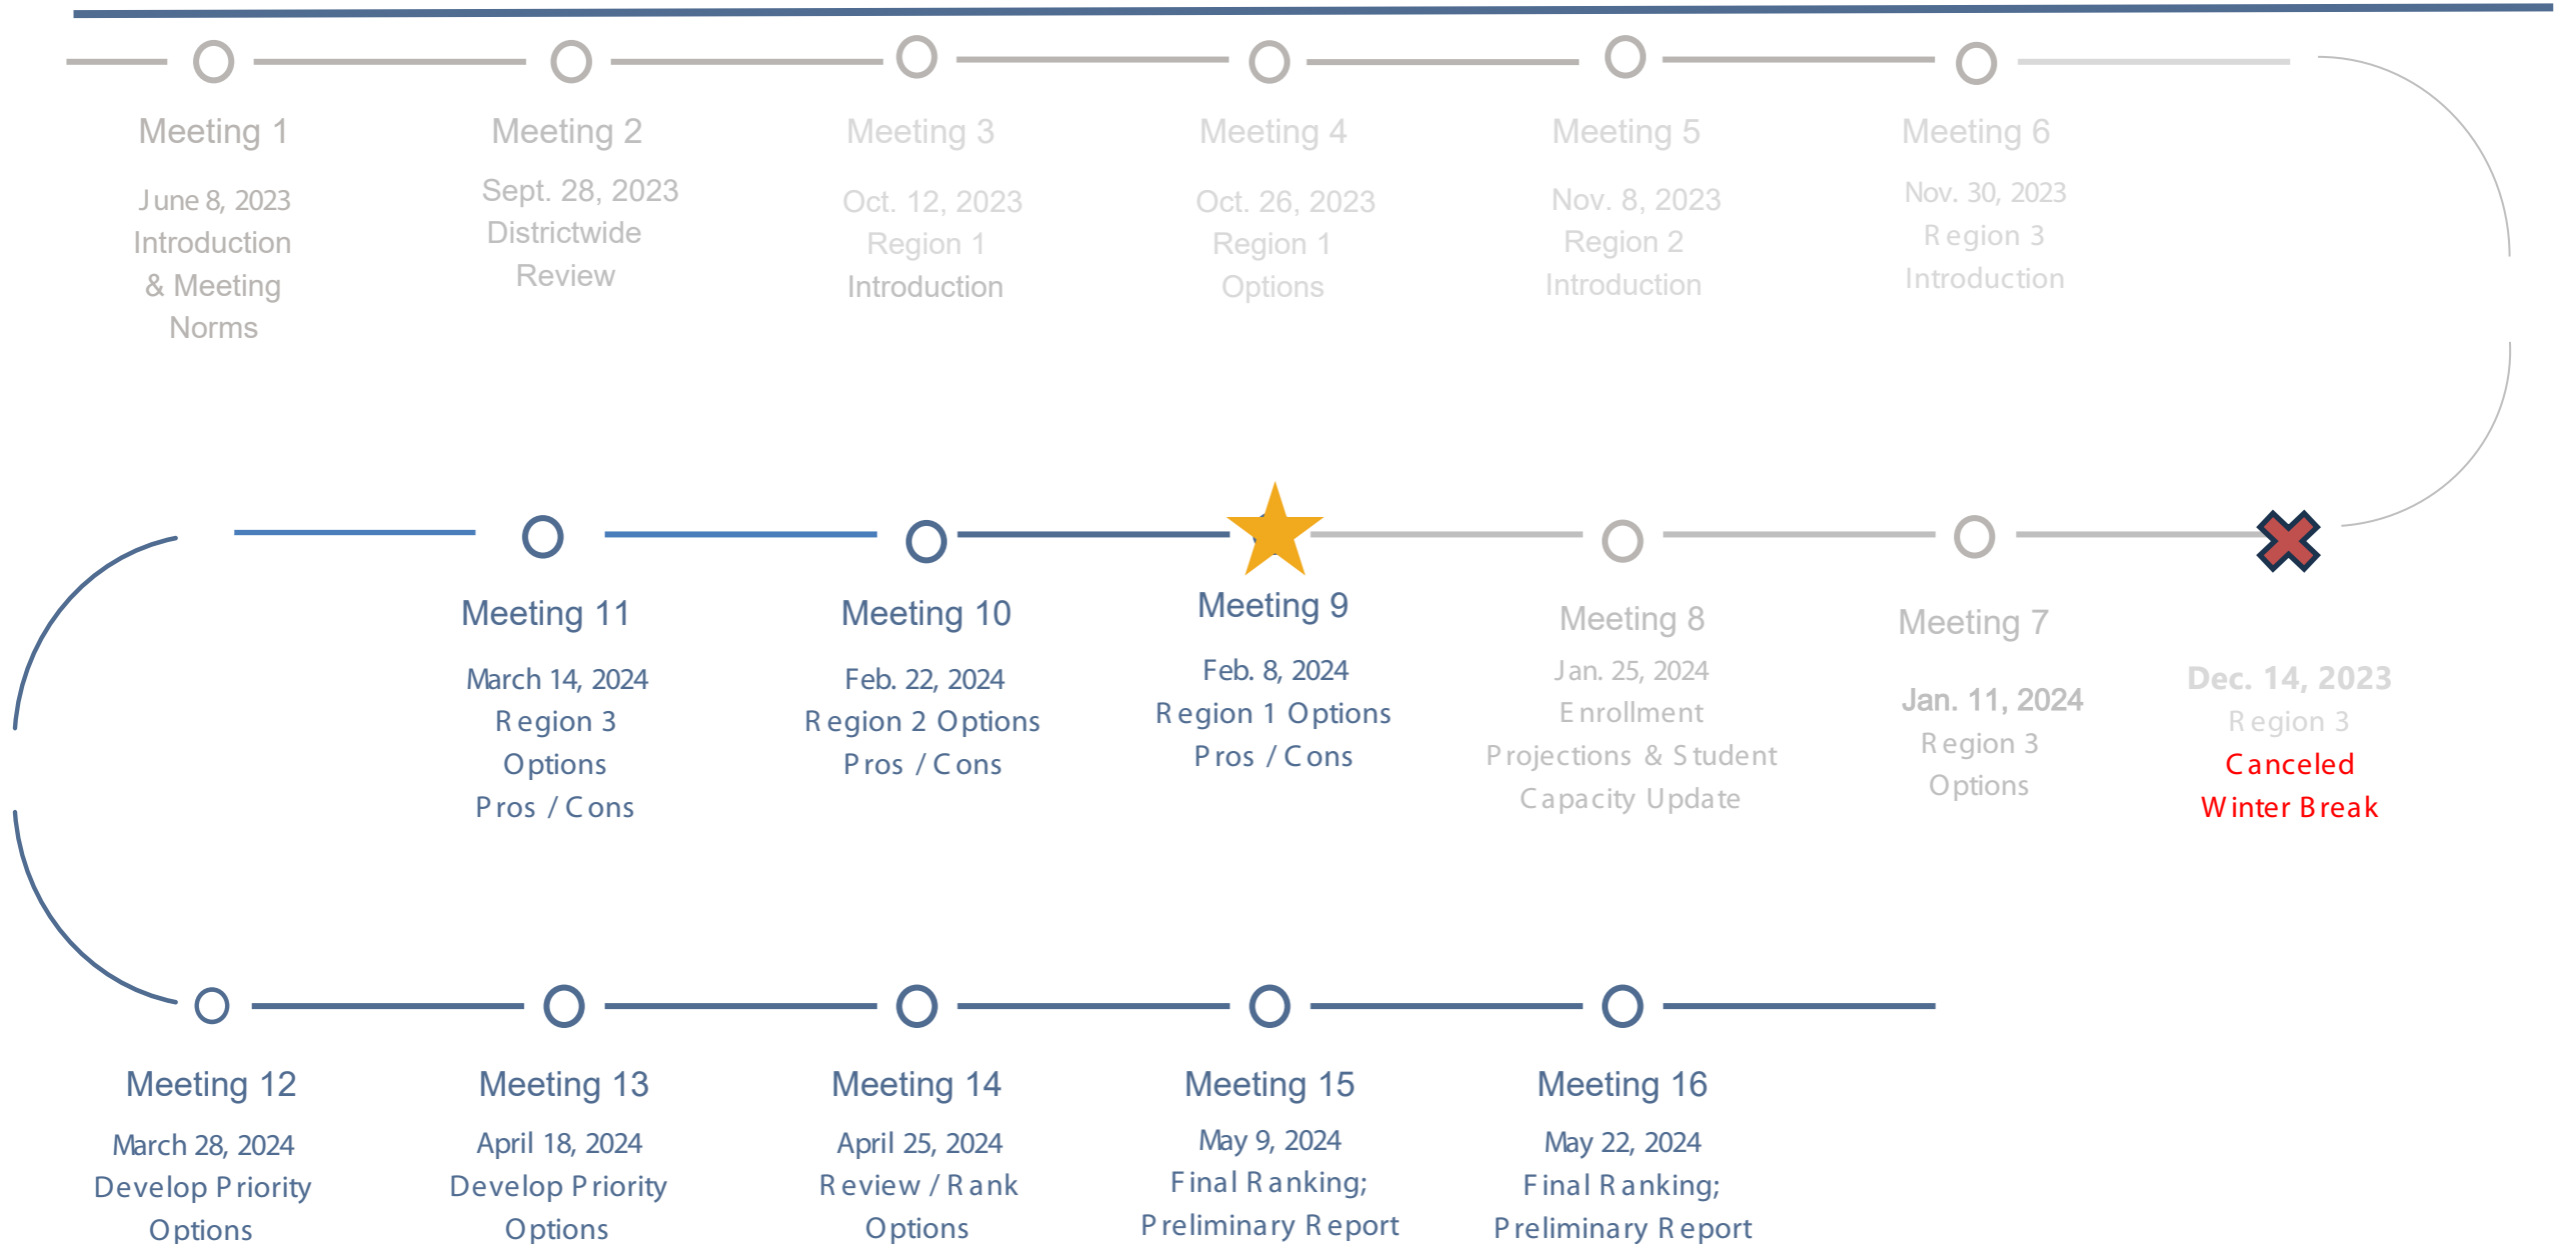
Meeting 1
June 8, 2023
Introduction & Meeting Norms

Meeting 2
Sept. 28, 2023
Districtwide Review

Meeting 3
Oct. 12, 2023
Region 1 Introduction

Meeting 4
Oct. 26, 2023
Region 1 Options

Meeting 5
Nov. 8, 2023
Region 2 Introduction

Meeting 6
Nov. 30, 2023
Region 3 Introduction

Meeting 11
March 14, 2024
Region 3 Options Pros / Cons

Meeting 10
Feb. 22, 2024
Region 2 Options Pros / Cons

Meeting 9
Feb. 8, 2024
Region 1 Options Pros / Cons

Meeting 8
Jan. 25, 2024
Enrollment Projections & Student Capacity Update

Meeting 7
Jan. 11, 2024
Region 3 Options

Dec. 14, 2023
Region 3
Canceled
Winter Break

Meeting 12
March 28, 2024
Develop Priority Options

Meeting 13
April 18, 2024
Develop Priority Options

Meeting 14
April 25, 2024
Review / Rank Options

Meeting 15
May 9, 2024
Final Ranking; Preliminary Report

Meeting 16
May 22, 2024
Final Ranking; Preliminary Report